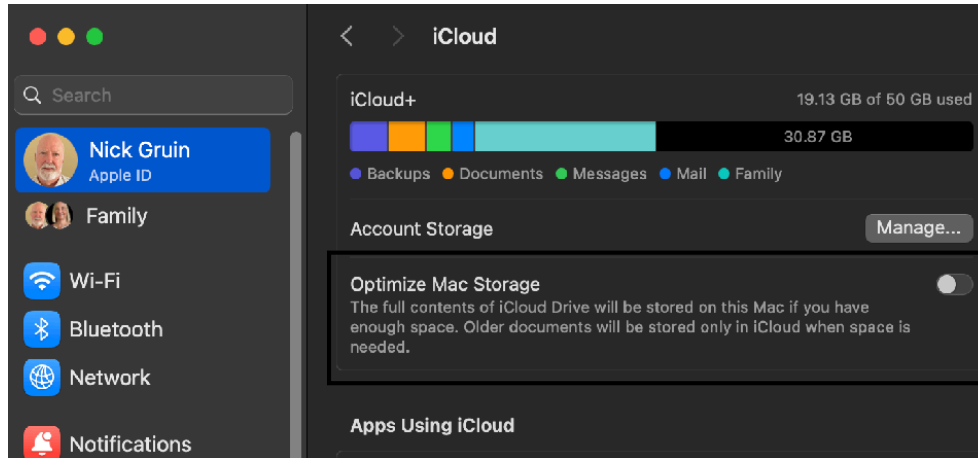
Search

Nick Gruin
Apple ID

Family

Wi-Fi

Bluetooth

Network

Notifications

iCloud

iCloud+

19.13 GB of 50 GB used

30.87 GB

Backups Documents Messages Mail Family

Account Storage

Manage...

Optimize Mac Storage

The full contents of iCloud Drive will be stored on this Mac if you have enough space. Older documents will be stored only in iCloud when space is needed.

Apps Using iCloud